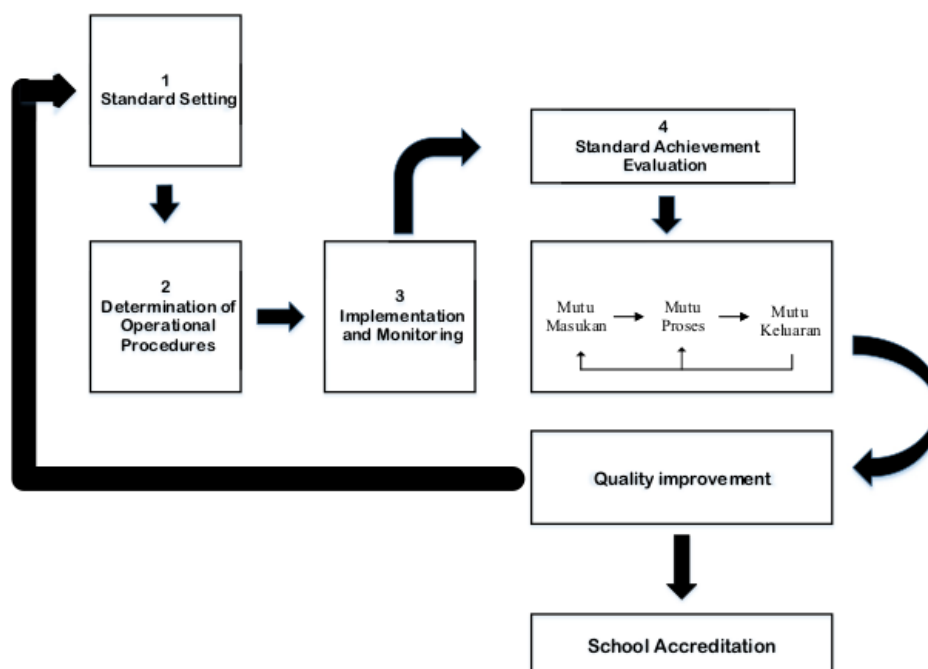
1
Standard Setting

2
Determination of Operational Procedures

3
Implementation and Monitoring

4
Standard Achievement Evaluation

Mutu Masukan

Mutu Proses

Mutu Keluaran

Quality improvement

School Accreditation